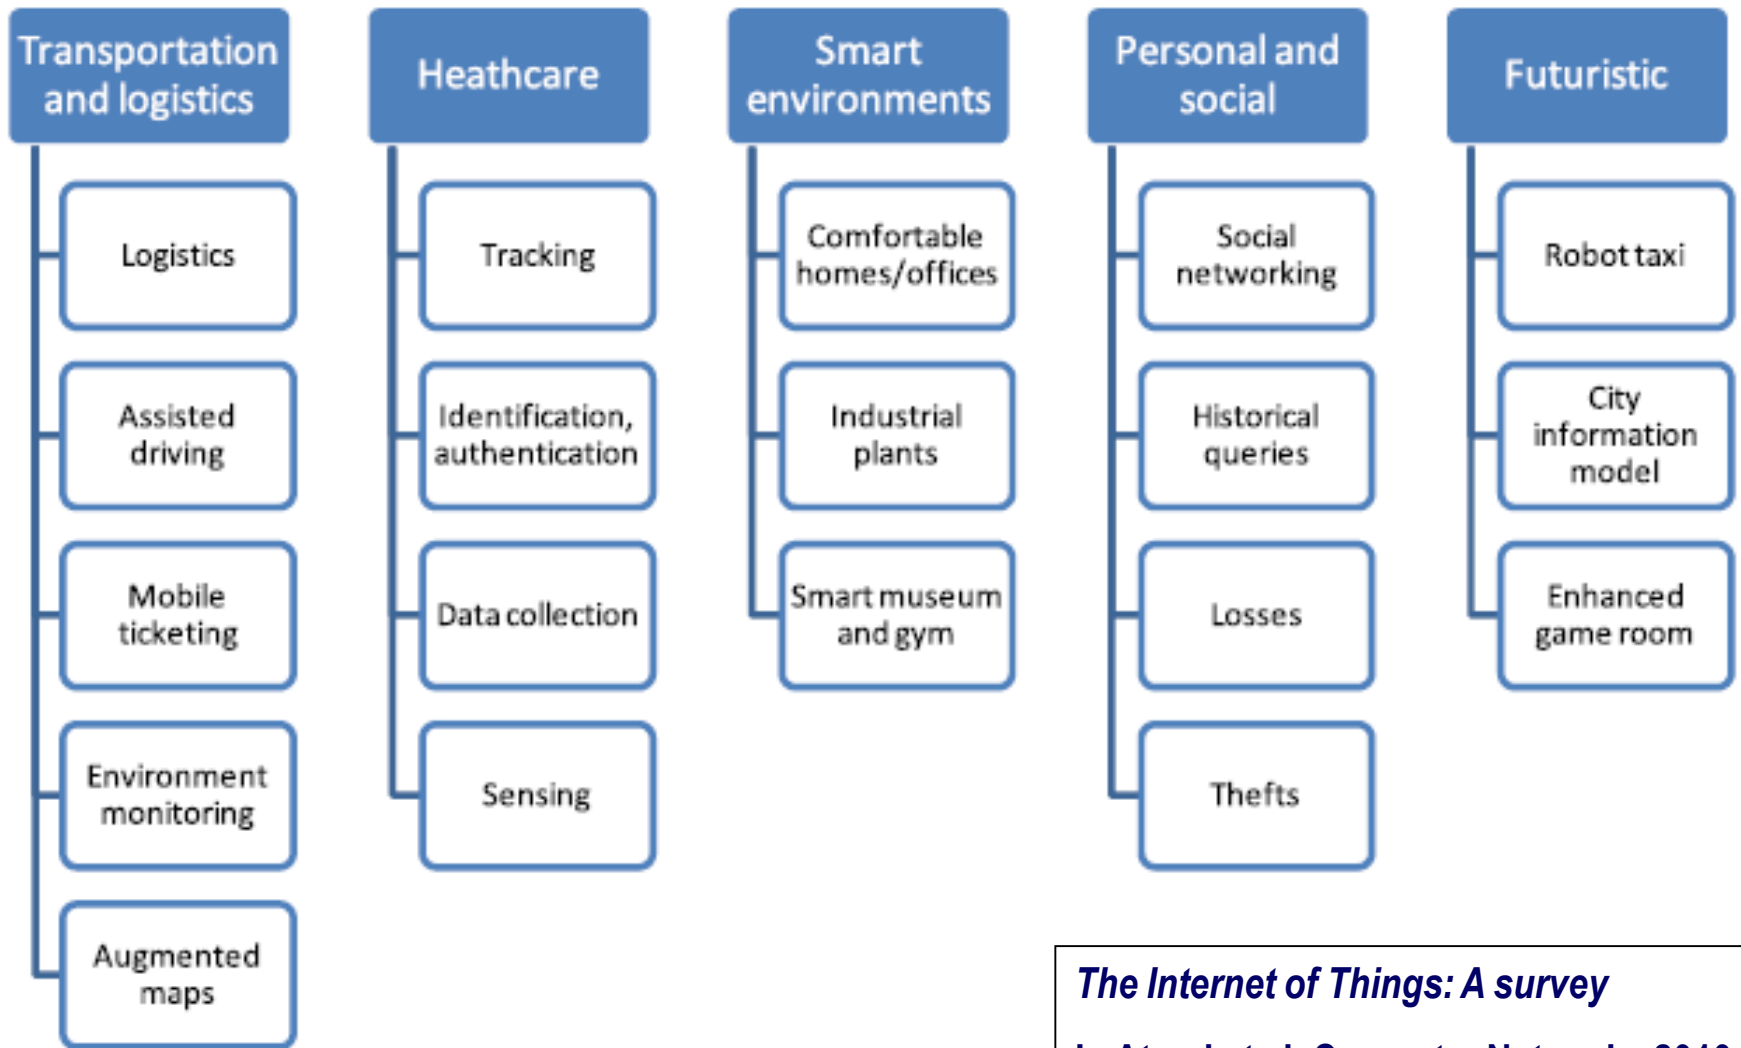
Transportation and logistics

Logistics

Assisted driving

Mobile ticketing

Environment monitoring

Augmented maps

Heathcare

Tracking

Identification, authentication

Data collection

Sensing

Smart environments

Comfortable homes/offices

Industrial plants

Smart museum and gym

Personal and social

Social networking

Historical queries

Losses

Thefts

Futuristic

Robot taxi

City information model

Enhanced game room

The Internet of Things: A survey

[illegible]